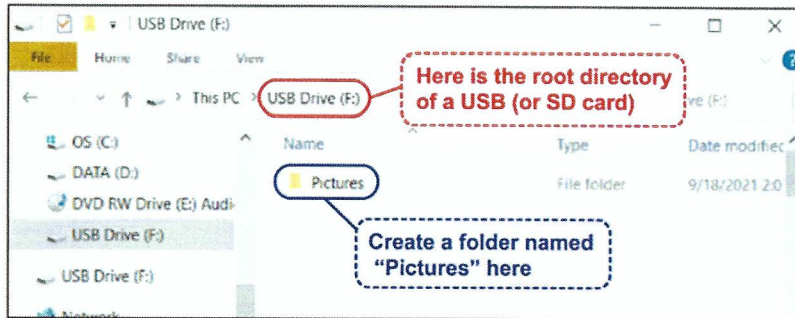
USB Drive (F:)

File Home Share View

This PC > USB Drive (F:)

Here is the root directory of a USB (or SD card)

ve (F:)

OS (C:)
DATA (D:)
DVD RW Drive (E:) Audi
USB Drive (F:)

USB Drive (F:)

Network

Name
Type
Date modified

Pictures
File folder
9/18/2021 2:0

Create a folder named "Pictures" here